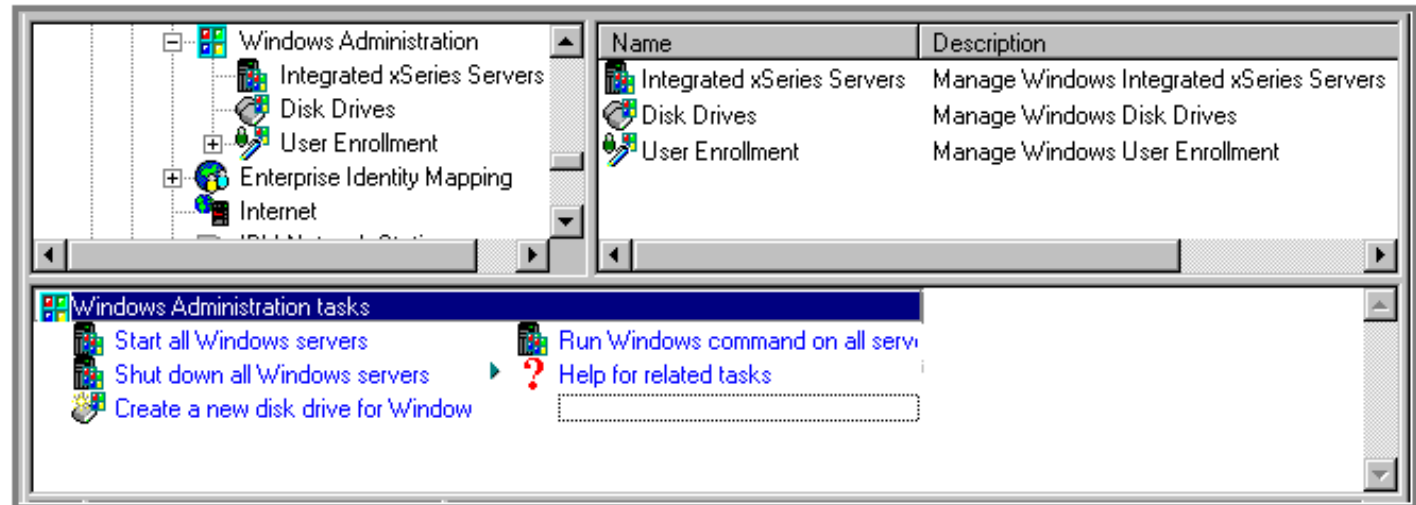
Windows Administration
Integrated xSeries Servers
Disk Drives
User Enrollment
Enterprise Identity Mapping
Internet
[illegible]

| Name | Description |
|---|---|
| Integrated xSeries Servers | Manage Windows Integrated xSeries Servers |
| Disk Drives | Manage Windows Disk Drives |
| User Enrollment | Manage Windows User Enrollment |

Windows Administration tasks
Start all Windows servers
Shut down all Windows servers
Create a new disk drive for Window
Run Windows command on all serv
Help for related tasks